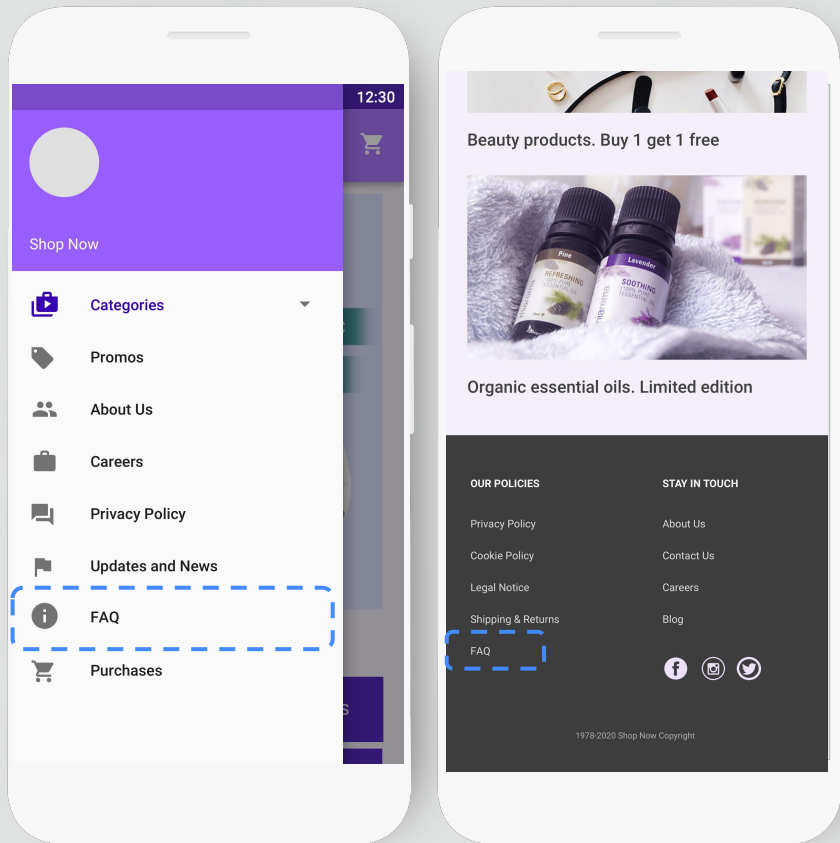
12:30

Shop Now

Categories

Promos

About Us

Careers

Privacy Policy

Updates and News

FAQ

Purchases

Beauty products. Buy 1 get 1 free

Pine
REFRESHING

Lavender
SOOTHING

Organic essential oils. Limited edition

OUR POLICIES

Privacy Policy

Cookie Policy

Legal Notice

Shipping & Returns

FAQ

STAY IN TOUCH

About Us

Contact Us

Careers

Blog

1978-2020 Shop Now Copyright